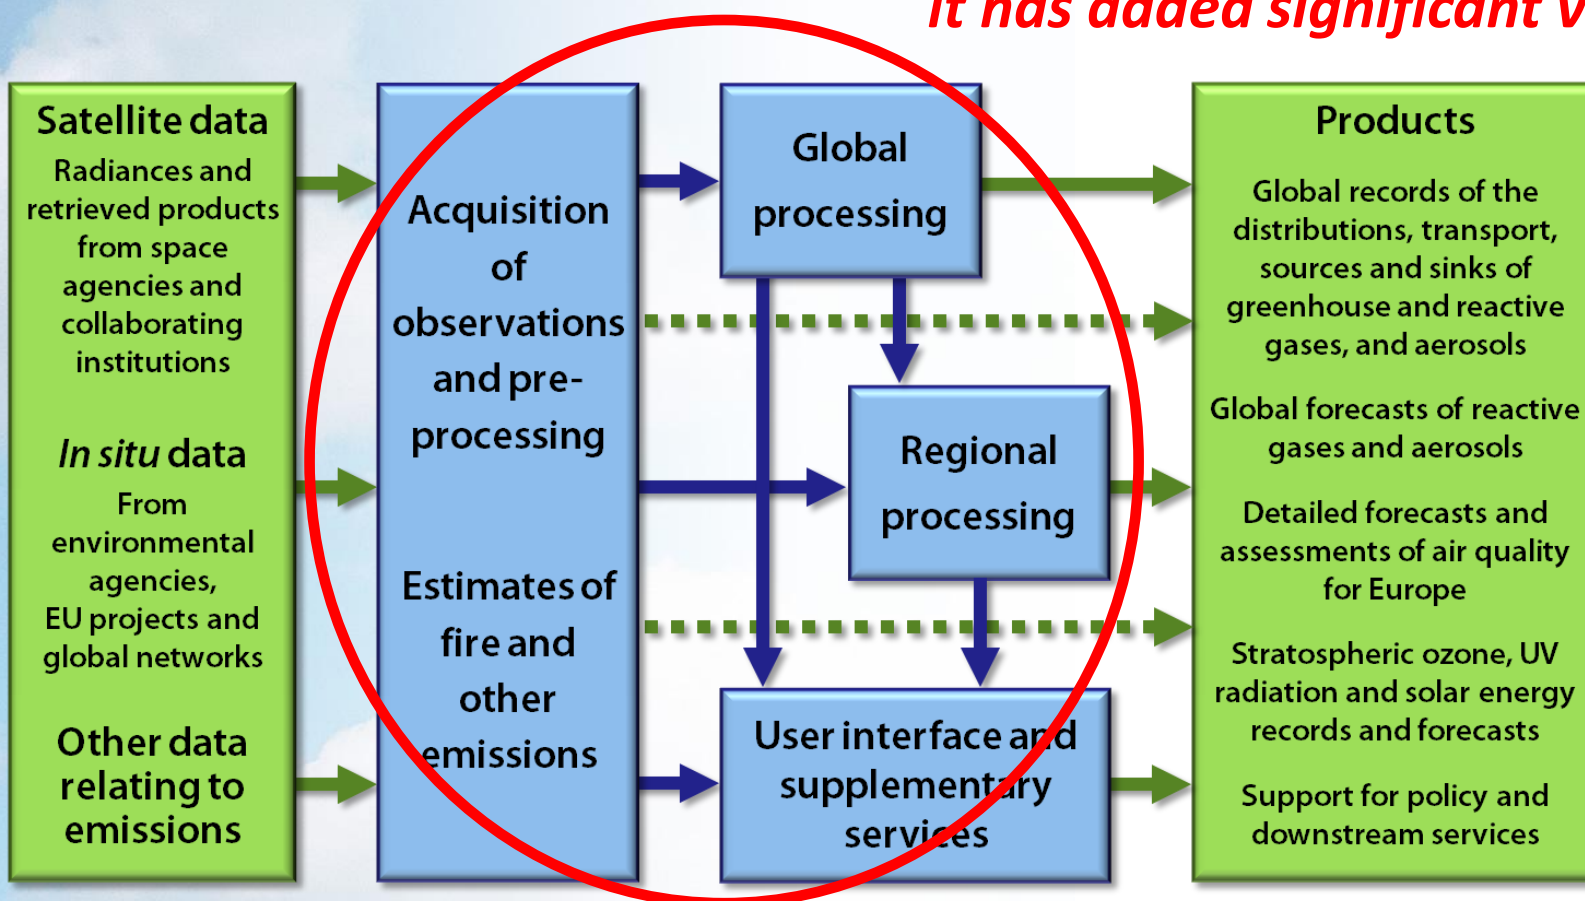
It has added significant v

Satellite data
Radiances and retrieved products from space agencies and collaborating institutions

In situ data
From environmental agencies, EU projects and global networks

Other data relating to emissions

Acquisition of observations and pre-processing

Estimates of fire and other emissions

Global processing

Regional processing

User interface and supplementary services

Products

Global records of the distributions, transport, sources and sinks of greenhouse and reactive gases, and aerosols

Global forecasts of reactive gases and aerosols

Detailed forecasts and assessments of air quality for Europe

Stratospheric ozone, UV radiation and solar energy records and forecasts

Support for policy and downstream services